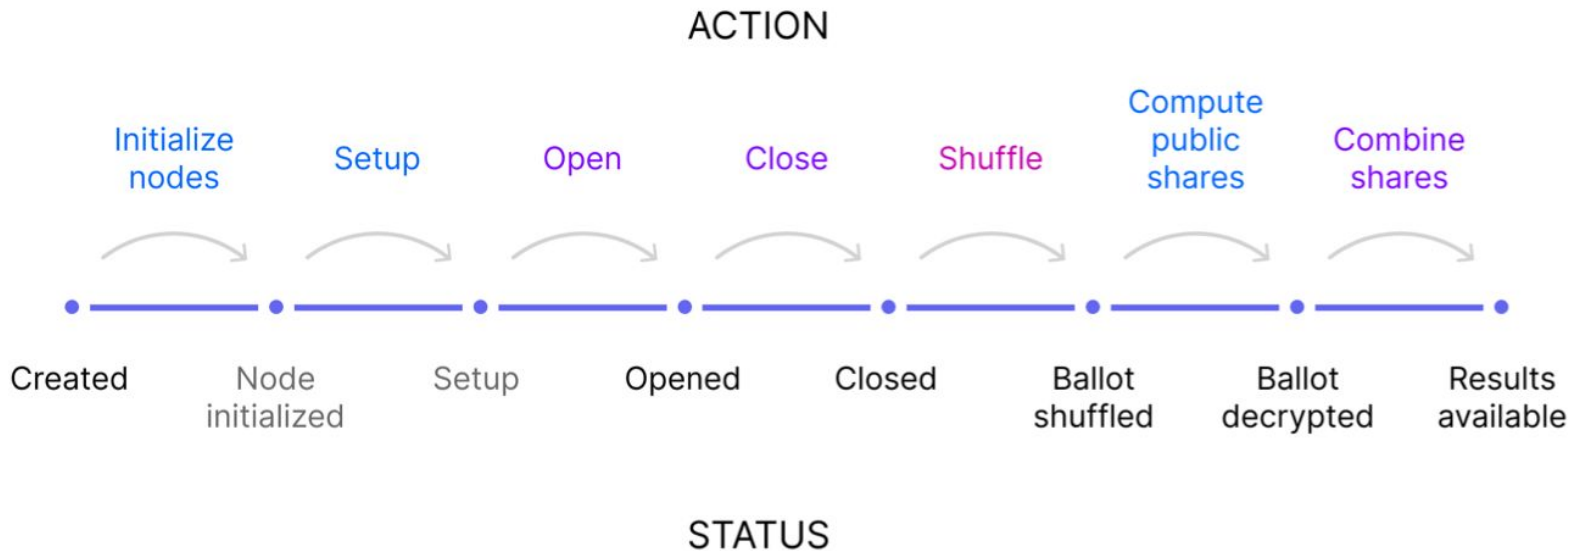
ACTION

Initialize nodes

Setup

Open

Close

Shuffle

Compute public shares

Combine shares

Created

Node initialized

Setup

Opened

Closed

Ballot shuffled

Ballot decrypted

Results available

STATUS